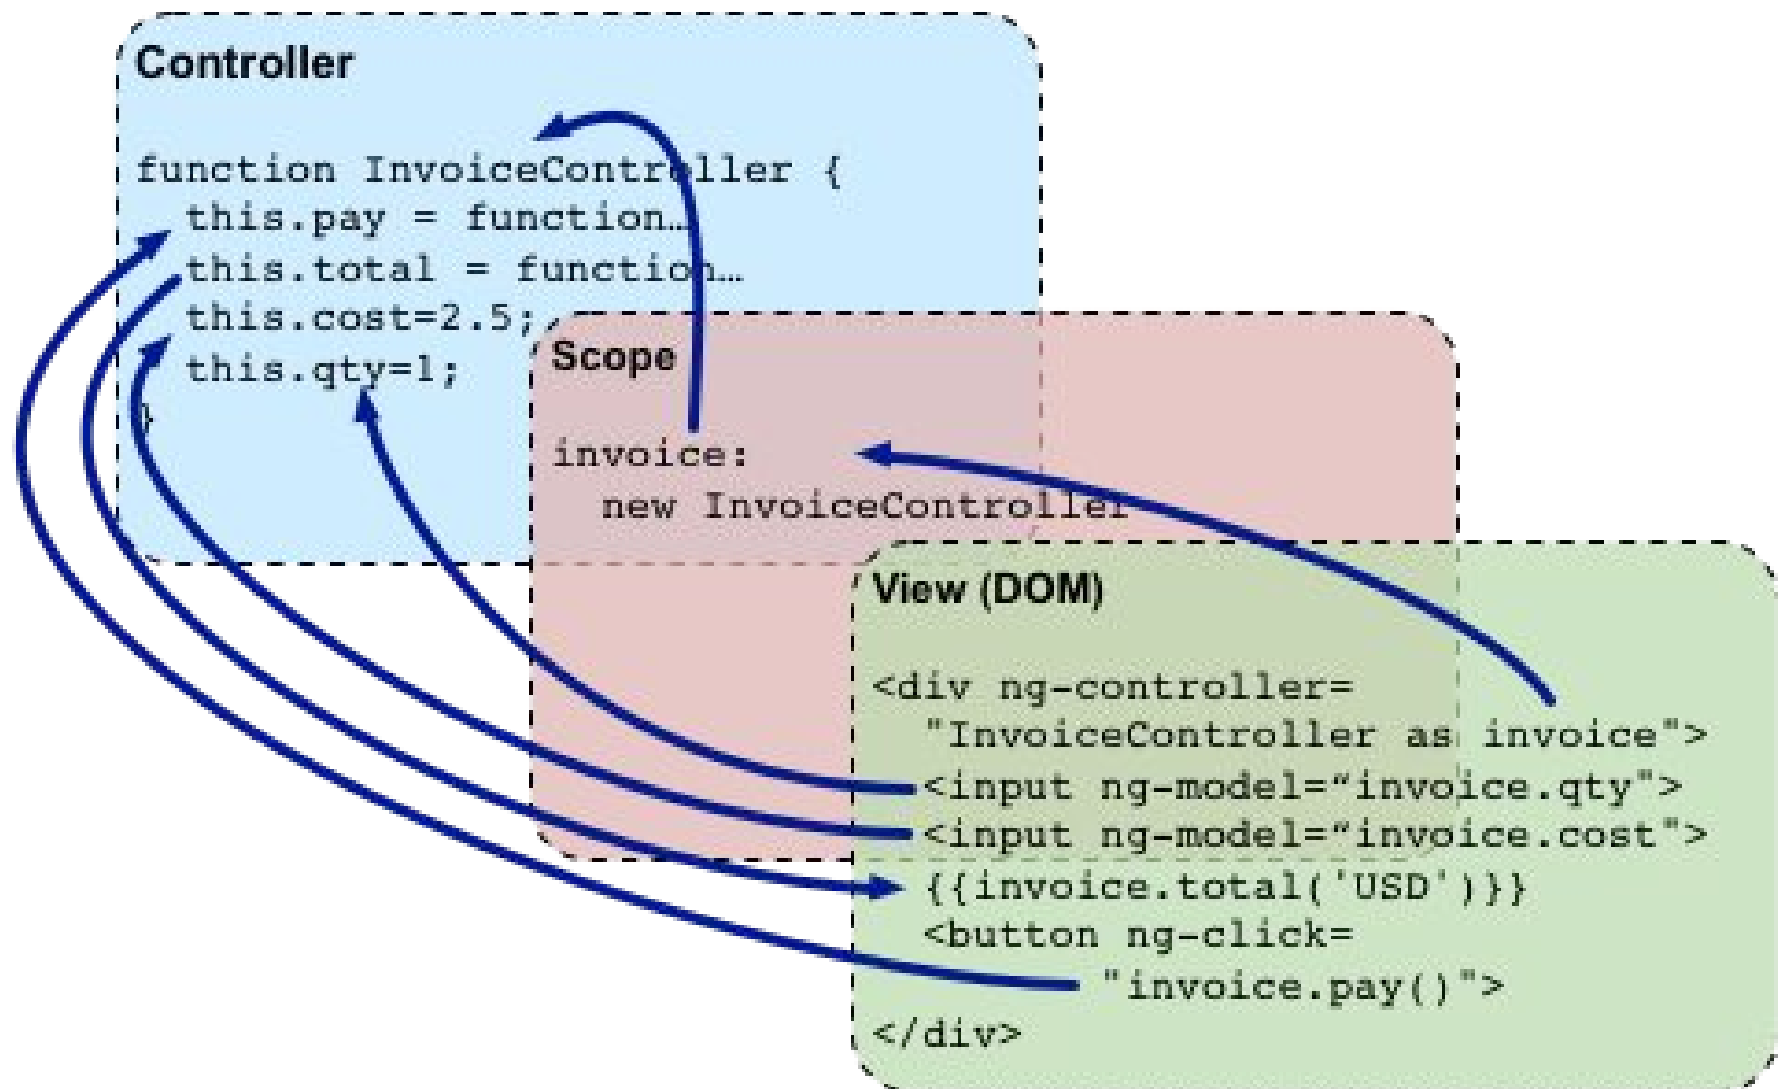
Controller

function InvoiceController {
this.pay = function…
this.total = function…
this.cost=2.5;
this.qty=1;
}

Scope

invoice:
new InvoiceController

View (DOM)

<div ng-controller=
"InvoiceController as invoice">
<input ng-model="invoice.qty">
<input ng-model="invoice.cost">
{{invoice.total('USD')}}
<button ng-click=
"invoice.pay()">
</div>